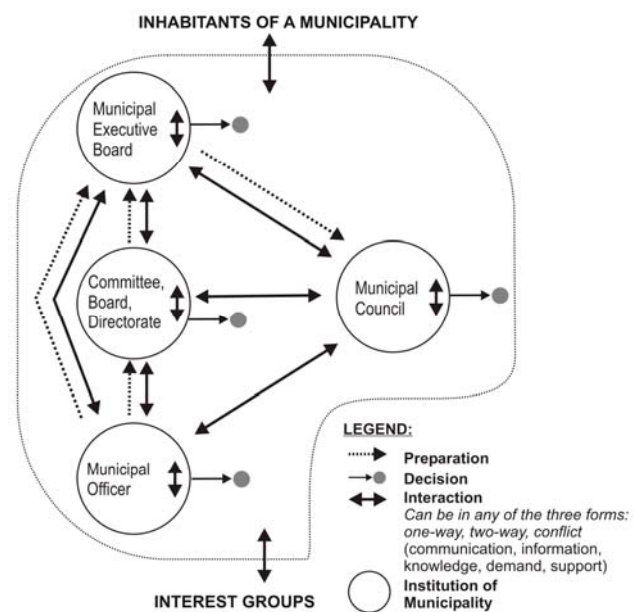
INHABITANTS OF A MUNICIPALITY

Municipal Executive Board

Committee, Board, Directorate

Municipal Council

Municipal Officer

LEGEND:
Preparation
Decision
Interaction
*Can be in any of the three forms: one-way, two-way, conflict* (communication, information, knowledge, demand, support)
Institution of Municipality

INTEREST GROUPS